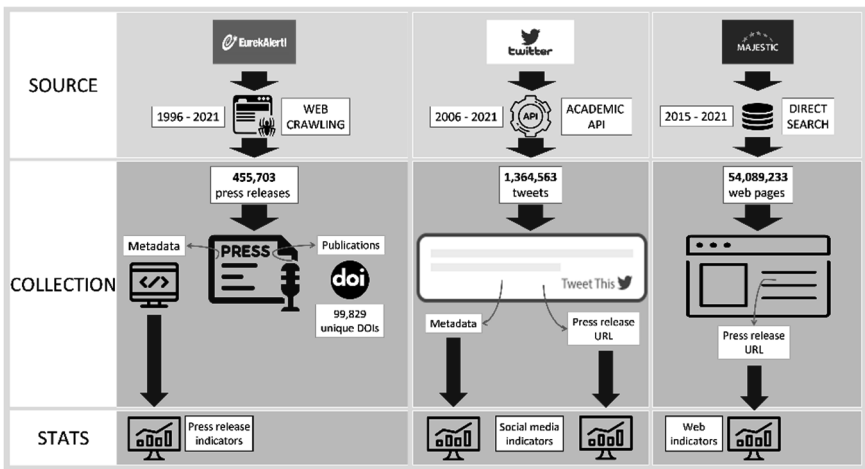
SOURCE

EurekAlert!

1996 - 2021

WEB CRAWLING

twitter

2006 - 2021

API

ACADEMIC API

MAJESTIC

2015 - 2021

DIRECT SEARCH

COLLECTION

455,703 press releases

Metadata

PRESS

Publications

doi

99,829 unique DOIs

1,364,563 tweets

Tweet This

Metadata

Press release URL

54,089,233 web pages

Press release URL

STATS

Press release indicators

Social media indicators

Web indicators